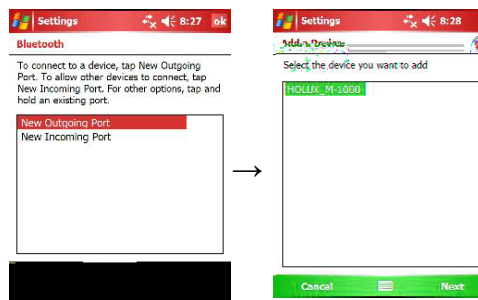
Settings 8:27 ok

Bluetooth

To connect to a device, tap New Outgoing Port. To allow other devices to connect, tap New Incoming Port. For other options, tap and hold an existing port.

New Outgoing Port
New Incoming Port

Settings 8:28

Add a Device

Select the device you want to add

HOLUX_M-1000

Cancel Next